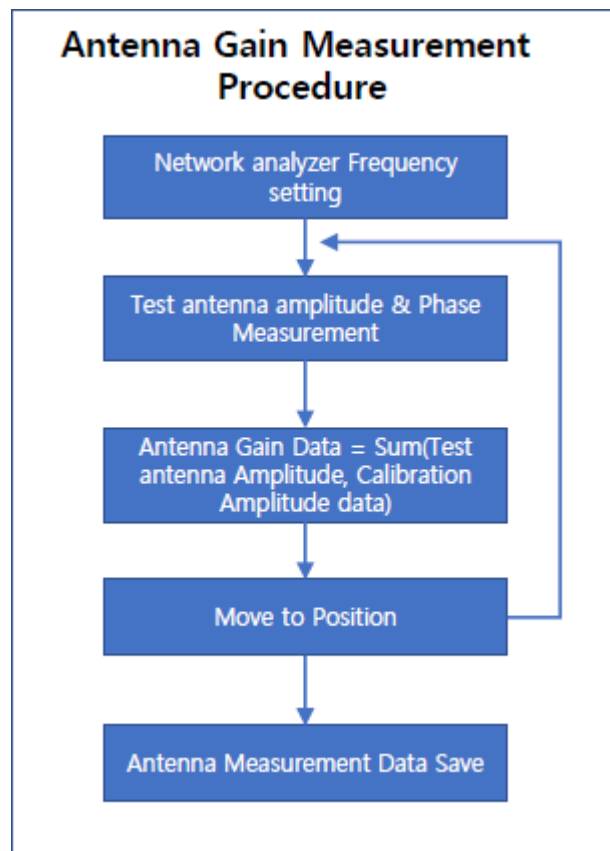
Antenna Gain Measurement Procedure

Network analyzer Frequency setting

Test antenna amplitude & Phase Measurement

Antenna Gain Data = Sum(Test antenna Amplitude, Calibration Amplitude data)

Move to Position

Antenna Measurement Data Save